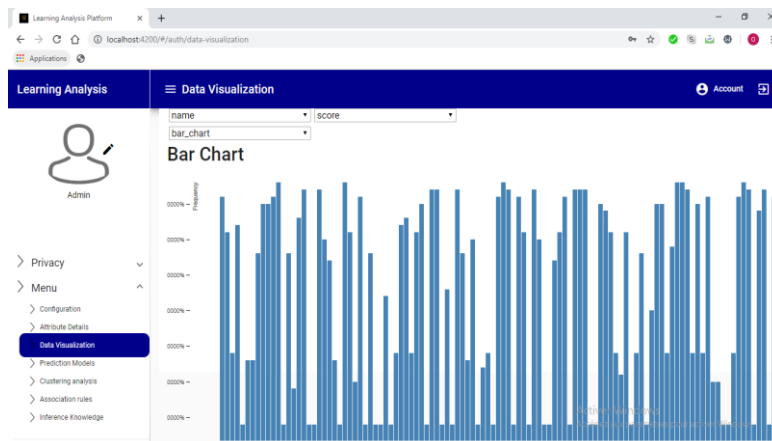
Learning Analysis Platform

localhost:4200/#/auth/data-visualization

Applications

Learning Analysis

Data Visualization

Account

name

score

bar_chart

Bar Chart

Frequency

0000% –

0000% –

0000% –

0000% –

0000% –

0000% –

0000% –

Admin

Privacy

Menu

Configuration

Attribute Details

Data Visualization

Prediction Models

Clustering analysis

Association rules

Inference Knowledge

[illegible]